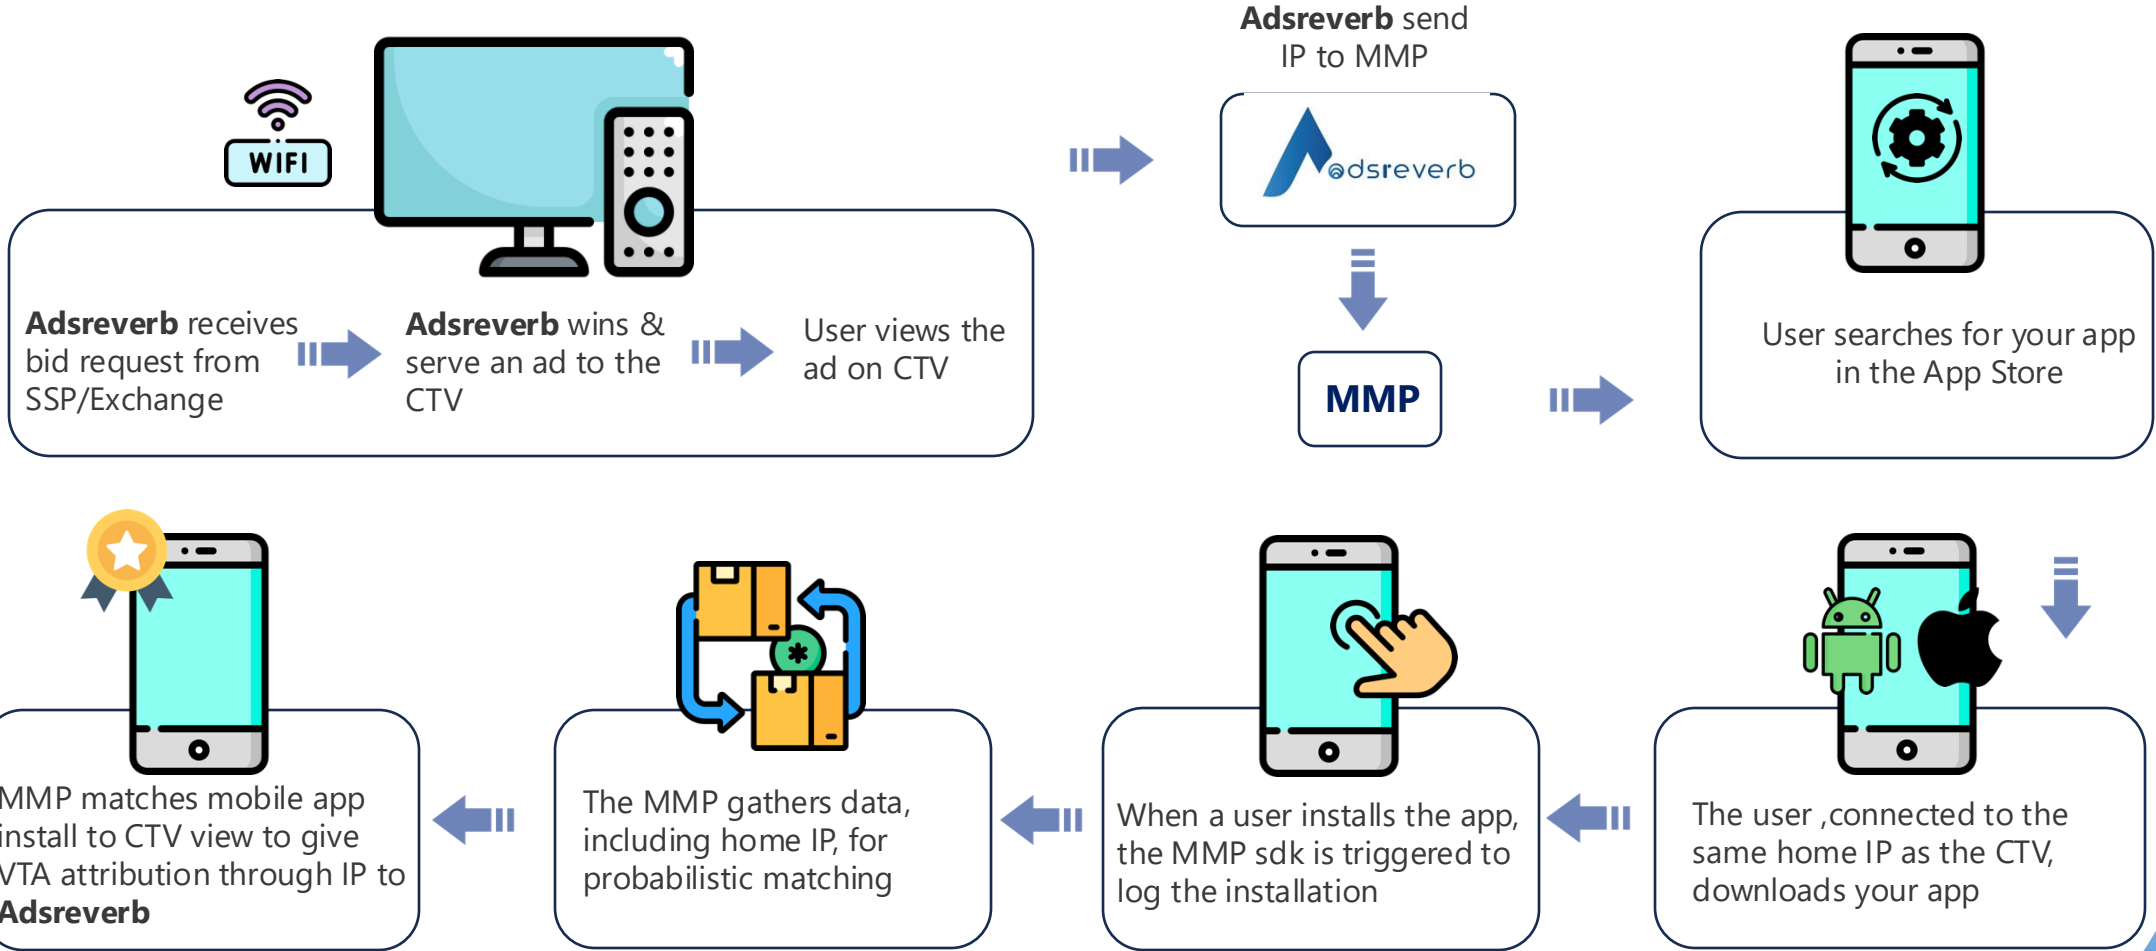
WIFI

Adsreverb receives bid request from SSP/Exchange

Adsreverb wins & serve an ad to the CTV

User views the ad on CTV

Adsreverb send IP to MMP

adsreverb

MMP

User searches for your app in the App Store

The user ,connected to the same home IP as the CTV, downloads your app

When a user installs the app, the MMP sdk is triggered to log the installation

The MMP gathers data, including home IP, for probabilistic matching

MMP matches mobile app install to CTV view to give VTA attribution through IP to Adsreverb